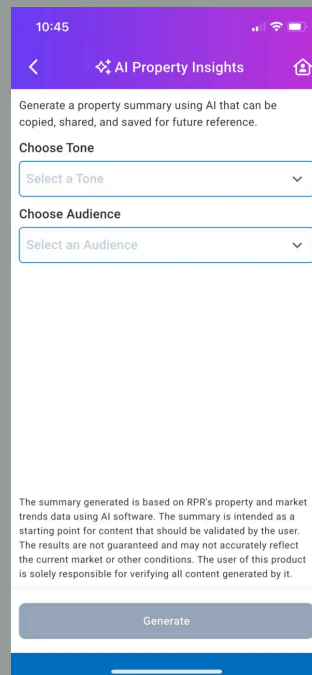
10:45

AI Property Insights

Generate a property summary using AI that can be copied, shared, and saved for future reference.

Choose Tone

Select a Tone

Choose Audience

Select an Audience

The summary generated is based on RPR's property and market trends data using AI software. The summary is intended as a starting point for content that should be validated by the user. The results are not guaranteed and may not accurately reflect the current market or other conditions. The user of this product is solely responsible for verifying all content generated by it.

Generate